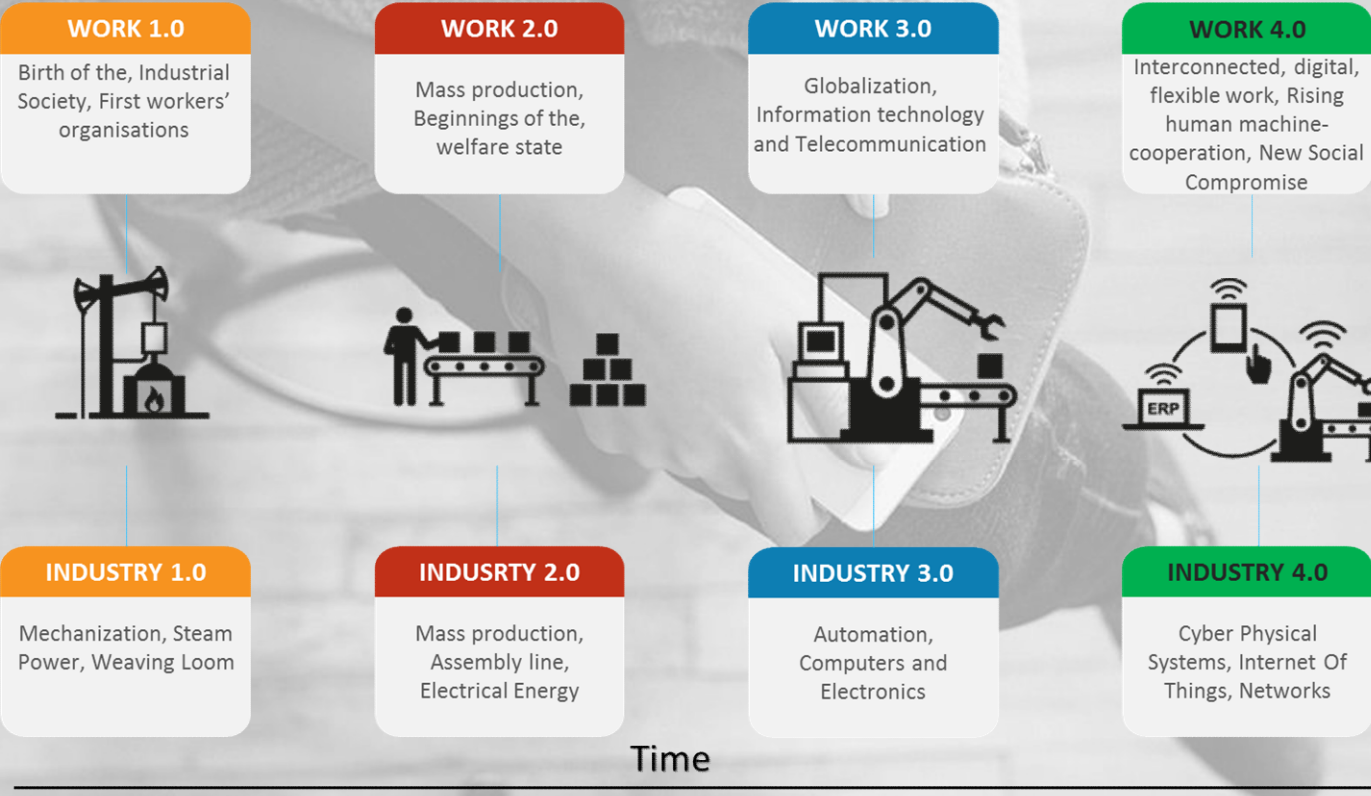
WORK 1.0

Birth of the, Industrial Society, First workers' organisations

WORK 2.0

Mass production, Beginnings of the, welfare state

WORK 3.0

Globalization, Information technology and Telecommunication

WORK 4.0

Interconnected, digital, flexible work, Rising human machine-cooperation, New Social Compromise

ERP

INDUSTRY 1.0

Mechanization, Steam Power, Weaving Loom

INDUSRTY 2.0

Mass production, Assembly line, Electrical Energy

INDUSTRY 3.0

Automation, Computers and Electronics

INDUSTRY 4.0

Cyber Physical Systems, Internet Of Things, Networks

Time